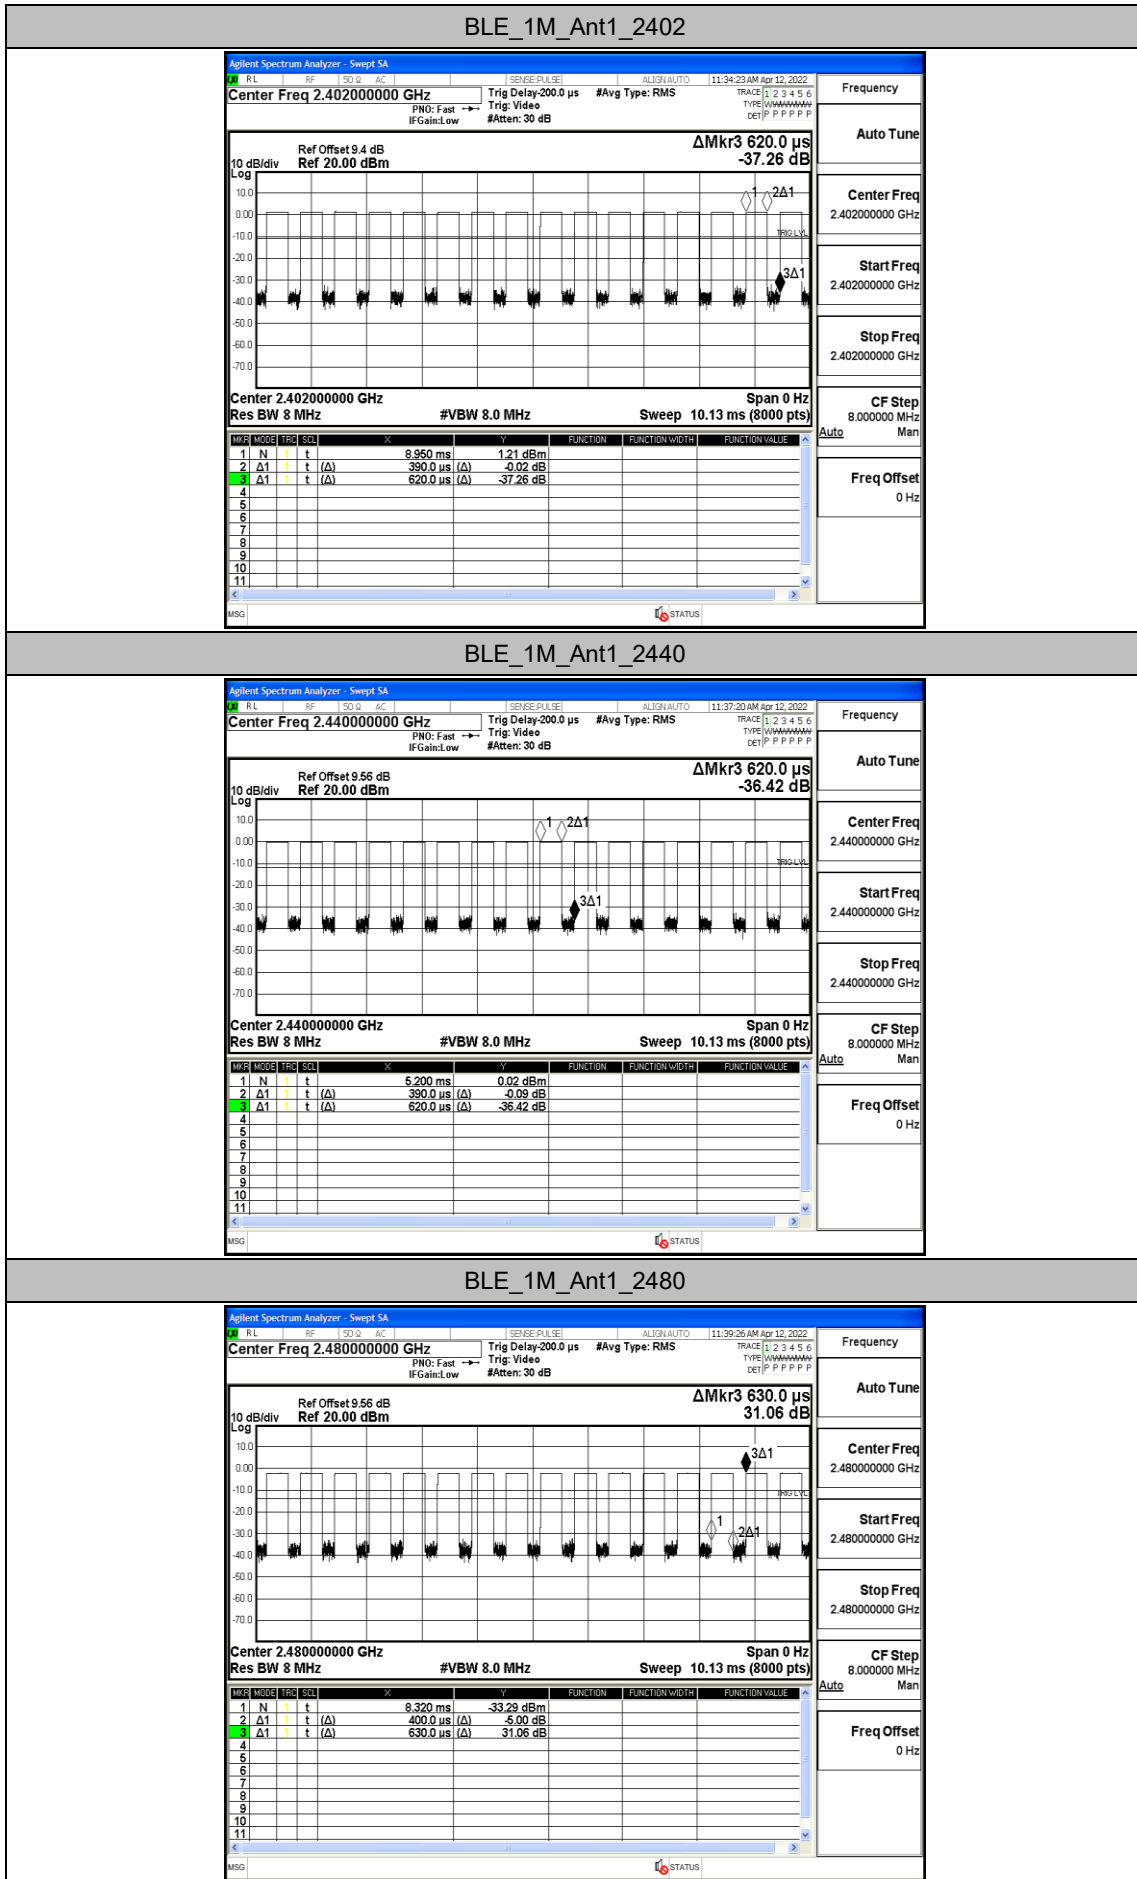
BLE_1M_Ant1_2402

Agilent Spectrum Analyzer - Swept SA
RL RF 50 Ω AC SENSE:PULSE ALIGN AUTO 11:34:23 AM Apr 12, 2022
Center Freq 2.402000000 GHz
PNO: Fast IFGain:Low
Trig Delay-200.0 µs Trig: Video #Atten: 30 dB
#Avg Type: RMS
TRACE 1 2 3 4 5 6 TYPE WWWWWW DET P P P P P P
Frequency

Ref Offset 9.4 dB
10 dB/div Ref 20.00 dBm
Log
ΔMkr3 620.0 µs
-37.26 dB

10.0
0.00
-10.0
-20.0
-30.0
-40.0
-50.0
-60.0
-70.0
1 2Δ1
TRIG LVL
3Δ1

Center 2.402000000 GHz Span 0 Hz
Res BW 8 MHz #VBW 8.0 MHz Sweep 10.13 ms (8000 pts)

| MKR | MODE | TRC | SCL | X | Y | FUNCTION | FUNCTION WIDTH | FUNCTION VALUE |
|---|---|---|---|---|---|---|---|---|
| 1 | N | 1 | t | 8.950 ms | 1.21 dBm | | | |
| 2 | Δ1 | 1 | t (Δ) | 390.0 µs (Δ) | -0.02 dB | | | |
| 3 | Δ1 | 1 | t (Δ) | 620.0 µs (Δ) | -37.26 dB | | | |
| 4 | | | | | | | | |
| 5 | | | | | | | | |
| 6 | | | | | | | | |
| 7 | | | | | | | | |
| 8 | | | | | | | | |
| 9 | | | | | | | | |
| 10 | | | | | | | | |
| 11 | | | | | | | | |

MSG STATUS

Auto Tune
Center Freq 2.402000000 GHz
Start Freq 2.402000000 GHz
Stop Freq 2.402000000 GHz
CF Step 8.000000 MHz Auto Man
Freq Offset 0 Hz

BLE_1M_Ant1_2440

Agilent Spectrum Analyzer - Swept SA
RL RF 50 Ω AC SENSE:PULSE ALIGN AUTO 11:37:20 AM Apr 12, 2022
Center Freq 2.440000000 GHz
PNO: Fast IFGain:Low
Trig Delay-200.0 µs Trig: Video #Atten: 30 dB
#Avg Type: RMS
TRACE 1 2 3 4 5 6 TYPE WWWWWW DET P P P P P P
Frequency

Ref Offset 9.56 dB
10 dB/div Ref 20.00 dBm
Log
ΔMkr3 620.0 µs
-36.42 dB

10.0
0.00
-10.0
-20.0
-30.0
-40.0
-50.0
-60.0
-70.0
1 2Δ1
TRIG LVL
3Δ1

Center 2.440000000 GHz Span 0 Hz
Res BW 8 MHz #VBW 8.0 MHz Sweep 10.13 ms (8000 pts)

| MKR | MODE | TRC | SCL | X | Y | FUNCTION | FUNCTION WIDTH | FUNCTION VALUE |
|---|---|---|---|---|---|---|---|---|
| 1 | N | 1 | t | 5.200 ms | 0.02 dBm | | | |
| 2 | Δ1 | 1 | t (Δ) | 390.0 µs (Δ) | -0.09 dB | | | |
| 3 | Δ1 | 1 | t (Δ) | 620.0 µs (Δ) | -36.42 dB | | | |
| 4 | | | | | | | | |
| 5 | | | | | | | | |
| 6 | | | | | | | | |
| 7 | | | | | | | | |
| 8 | | | | | | | | |
| 9 | | | | | | | | |
| 10 | | | | | | | | |
| 11 | | | | | | | | |

MSG STATUS

Auto Tune
Center Freq 2.440000000 GHz
Start Freq 2.440000000 GHz
Stop Freq 2.440000000 GHz
CF Step 8.000000 MHz Auto Man
Freq Offset 0 Hz

BLE_1M_Ant1_2480

Agilent Spectrum Analyzer - Swept SA
RL RF 50 Ω AC SENSE:PULSE ALIGN AUTO 11:39:26 AM Apr 12, 2022
Center Freq 2.480000000 GHz
PNO: Fast IFGain:Low
Trig Delay-200.0 µs Trig: Video #Atten: 30 dB
#Avg Type: RMS
TRACE 1 2 3 4 5 6 TYPE WWWWWW DET P P P P P P
Frequency

Ref Offset 9.56 dB
10 dB/div Ref 20.00 dBm
Log
ΔMkr3 630.0 µs
31.06 dB

10.0
0.00
-10.0
-20.0
-30.0
-40.0
-50.0
-60.0
-70.0
3Δ1
TRIG LVL
1 2Δ1

Center 2.480000000 GHz Span 0 Hz
Res BW 8 MHz #VBW 8.0 MHz Sweep 10.13 ms (8000 pts)

| MKR | MODE | TRC | SCL | X | Y | FUNCTION | FUNCTION WIDTH | FUNCTION VALUE |
|---|---|---|---|---|---|---|---|---|
| 1 | N | 1 | t | 8.320 ms | -33.29 dBm | | | |
| 2 | Δ1 | 1 | t (Δ) | 400.0 µs (Δ) | -5.00 dB | | | |
| 3 | Δ1 | 1 | t (Δ) | 630.0 µs (Δ) | 31.06 dB | | | |
| 4 | | | | | | | | |
| 5 | | | | | | | | |
| 6 | | | | | | | | |
| 7 | | | | | | | | |
| 8 | | | | | | | | |
| 9 | | | | | | | | |
| 10 | | | | | | | | |
| 11 | | | | | | | | |

MSG STATUS

Auto Tune
Center Freq 2.480000000 GHz
Start Freq 2.480000000 GHz
Stop Freq 2.480000000 GHz
CF Step 8.000000 MHz Auto Man
Freq Offset 0 Hz